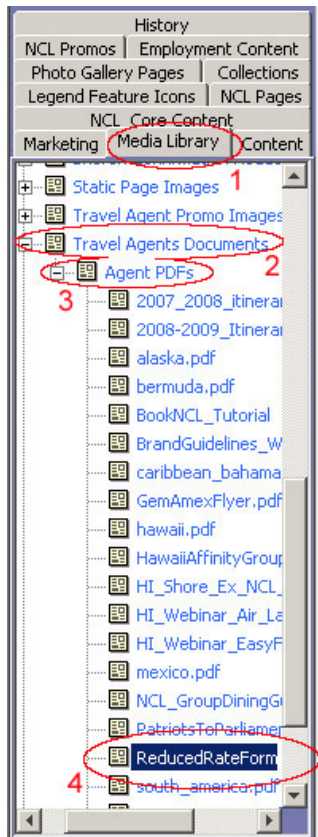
History
NCL Promos
Employment Content
Photo Gallery Pages
Collections
Legend Feature Icons
NCL Pages
NCL_Core Content
Marketing
Media Library
Content
1
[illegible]
Static Page Images
Travel Agent Promo Images
Travel Agents Documents
2
Agent PDFs
3
2007_2008_itinerar
2008-2009_Itinerar
alaska.pdf
bermuda.pdf
BookNCL_Tutorial
BrandGuidelines_W
caribbean_bahama
GemAmexFlyer.pdf
hawaii.pdf
HawaiiAffinityGroup
HI_Shore_Ex_NCL_
HI_Webinar_Air_La
HI_Webinar_EasyF
mexico.pdf
NCL_GroupDiningGu
PatriotsToParliamer
ReducedRateForm
4
south_america.pdf